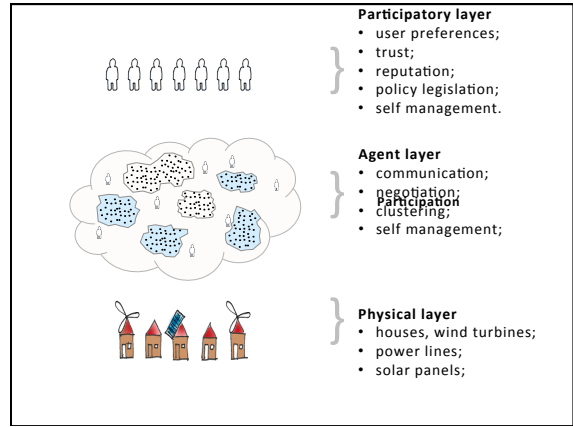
**Participatory layer**
- user preferences;
- trust;
- reputation;
- policy legislation;
- self management.

**Agent layer**
- communication;
- negotiation;
- clustering;
- self management;

Participation

**Physical layer**
- houses, wind turbines;
- power lines;
- solar panels;